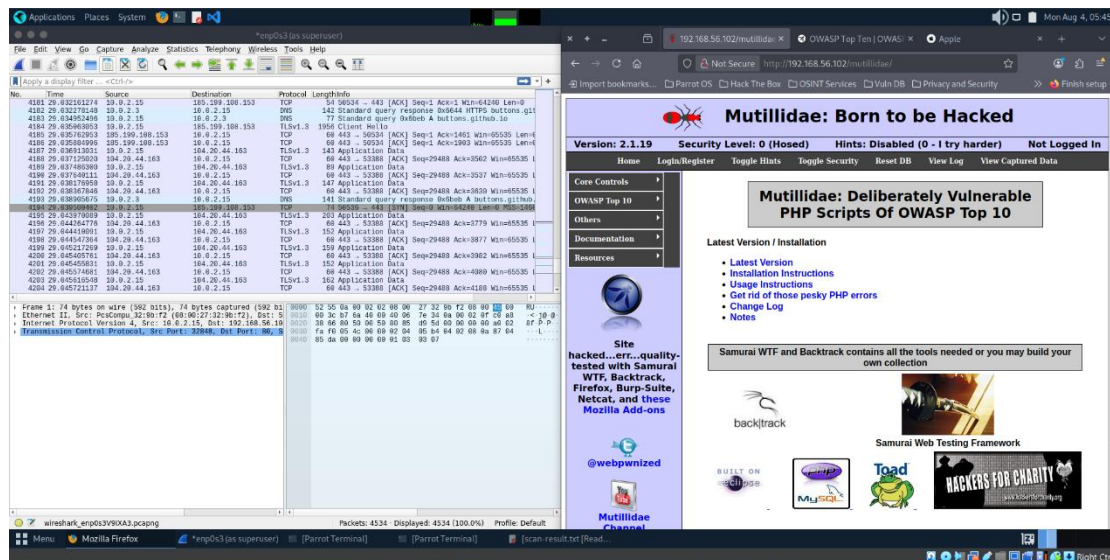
Applications Places System

Mon Aug 4, 05:45

*enp0s3 (as superuser)

File Edit View Go Capture Analyze Statistics Telephony Wireless Tools Help

Apply a display filter ... <Ctrl-/>

| No. | Time | Source | Destination | Protocol | Length | Info |
|---|---|---|---|---|---|---|
| 4181 | 29.032161274 | 10.0.2.15 | 185.199.108.153 | TCP | 54 | 50534 → 443 [ACK] Seq=1 Ack=1 Win=64240 Len=0 |
| 4182 | 29.032278149 | 10.0.2.3 | 10.0.2.15 | DNS | 142 | Standard query response 0x6644 HTTPS buttons.git |
| 4183 | 29.034952496 | 10.0.2.15 | 10.0.2.3 | DNS | 77 | Standard query 0x6beb A buttons.github.io |
| 4184 | 29.035063053 | 10.0.2.15 | 185.199.108.153 | TLSv1.3 | 1956 | Client Hello |
| 4185 | 29.035762953 | 185.199.108.153 | 10.0.2.15 | TCP | 60 | 443 → 50534 [ACK] Seq=1 Ack=1461 Win=65535 Len= |
| 4186 | 29.035804996 | 185.199.108.153 | 10.0.2.15 | TCP | 60 | 443 → 50534 [ACK] Seq=1 Ack=1903 Win=65535 Len= |
| 4187 | 29.036913031 | 10.0.2.15 | 104.20.44.163 | TLSv1.3 | 143 | Application Data |
| 4188 | 29.037125020 | 104.20.44.163 | 10.0.2.15 | TCP | 60 | 443 → 53388 [ACK] Seq=29488 Ack=3502 Win=65535 |
| 4189 | 29.037405309 | 10.0.2.15 | 104.20.44.163 | TLSv1.3 | 89 | Application Data |
| 4190 | 29.037649111 | 104.20.44.163 | 10.0.2.15 | TCP | 60 | 443 → 53388 [ACK] Seq=29488 Ack=3537 Win=65535 |
| 4191 | 29.038178959 | 10.0.2.15 | 104.20.44.163 | TLSv1.3 | 147 | Application Data |
| 4192 | 29.038367846 | 104.20.44.163 | 10.0.2.15 | TCP | 60 | 443 → 53388 [ACK] Seq=29488 Ack=3630 Win=65535 |
| 4193 | 29.038905675 | 10.0.2.3 | 10.0.2.15 | DNS | 141 | Standard query response 0x6beb A buttons.github. |
| 4194 | 29.039504482 | 10.0.2.15 | 185.199.108.153 | TCP | 74 | 50539 → 443 [SYN] Seq=0 Win=64240 Len=0 MSS=146 |
| 4195 | 29.043970089 | 10.0.2.15 | 104.20.44.163 | TLSv1.3 | 203 | Application Data |
| 4196 | 29.044264776 | 104.20.44.163 | 10.0.2.15 | TCP | 60 | 443 → 53388 [ACK] Seq=29488 Ack=3779 Win=65535 |
| 4197 | 29.044410091 | 10.0.2.15 | 104.20.44.163 | TLSv1.3 | 152 | Application Data |
| 4198 | 29.044547364 | 104.20.44.163 | 10.0.2.15 | TCP | 60 | 443 → 53388 [ACK] Seq=29488 Ack=3877 Win=65535 |
| 4199 | 29.045217269 | 10.0.2.15 | 104.20.44.163 | TLSv1.3 | 159 | Application Data |
| 4200 | 29.045405761 | 104.20.44.163 | 10.0.2.15 | TCP | 60 | 443 → 53388 [ACK] Seq=29488 Ack=3982 Win=65535 |
| 4201 | 29.045455831 | 10.0.2.15 | 104.20.44.163 | TLSv1.3 | 152 | Application Data |
| 4202 | 29.045574681 | 104.20.44.163 | 10.0.2.15 | TCP | 60 | 443 → 53388 [ACK] Seq=29488 Ack=4080 Win=65535 |
| 4203 | 29.045615548 | 10.0.2.15 | 104.20.44.163 | TLSv1.3 | 162 | Application Data |
| 4204 | 29.045721137 | 104.20.44.163 | 10.0.2.15 | TCP | 60 | 443 → 53388 [ACK] Seq=29488 Ack=4188 Win=65535 |

Frame 1: 74 bytes on wire (592 bits), 74 bytes captured (592 bi
Ethernet II, Src: PcsCompu_32:9b:f2 (08:00:27:32:9b:f2), Dst: 5
Internet Protocol Version 4, Src: 10.0.2.15, Dst: 192.168.56.10
Transmission Control Protocol, Src Port: 32848, Dst Port: 80, S

0000 52 55 0a 00 02 02 08 00 27 32 9b f2 08 00 45 00
0010 00 3c b7 6a 40 00 40 06 7e 34 0a 00 02 0f c0 a8
0020 38 66 80 50 00 50 80 85 d9 5d 00 00 00 00 a0 02
0030 fa f0 05 4c 00 00 02 04 05 b4 04 02 08 0a 87 04
0040 85 da 00 00 00 00 01 03 03 07

wireshark_enp0s3V9IXA3.pcapng | Packets: 4534 · Displayed: 4534 (100.0%) | Profile: Default

192.168.56.102/mutillidae | OWASP Top Ten | OWASP | Apple

Not Secure http://192.168.56.102/mutillidae/

Import bookmarks... Parrot OS Hack The Box OSINT Services Vuln DB Privacy and Security Finish setup

Mutillidae: Born to be Hacked

Version: 2.1.19 Security Level: 0 (Hosed) Hints: Disabled (0 - I try harder) Not Logged In

Home Login/Register Toggle Hints Toggle Security Reset DB View Log View Captured Data

Core Controls
OWASP Top 10
Others
Documentation
Resources

Mutillidae: Deliberately Vulnerable PHP Scripts Of OWASP Top 10

Latest Version / Installation

• Latest Version
• Installation Instructions
• Usage Instructions
• Get rid of those pesky PHP errors
• Change Log
• Notes

Site hacked...err...quality-tested with Samurai WTF, Backtrack, Firefox, Burp-Suite, Netcat, and these Mozilla Add-ons

Samurai WTF and Backtrack contains all the tools needed or you may build your own collection

back|track

Samurai Web Testing Framework

@webpwnized

Mutillidae Channel

BUILT ON eclipse

php MySQL Toad

HACKERS FOR CHARITY

Menu Mozilla Firefox *enp0s3 (as superuser) [Parrot Terminal] [Parrot Terminal] [scan-result.txt [Read...

Right Ctr